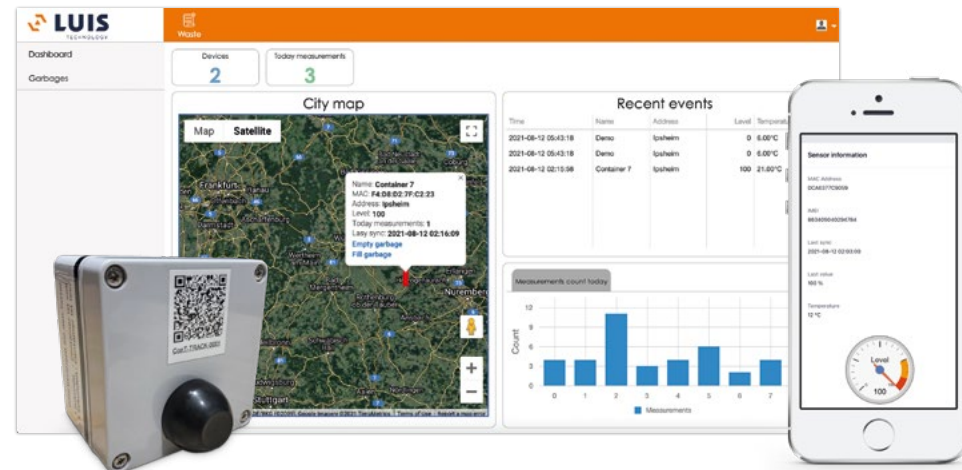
LUIS
TECHNOLOGY

Waste

Dashboard
Garbages

Devices
2

Today measurements
3

City map

Map Satellite

Frankfurt
Nuremberg
Stuttgart

Name: Container 7
MAC: F4:D8:D2:7F:C2:23
Address: Ipsheim
Level: 100
Today measurements: 1
Lasy sync: 2021-08-12 02:16:09
Empty garbage
Fill garbage

Recent events

| Time | Name | Address | Level | Temperat |
|---|---|---|---|---|
| 2021-08-12 05:43:18 | Demo | Ipsheim | 0 | 6.00°C |
| 2021-08-12 05:43:18 | Demo | Ipsheim | 0 | 6.00°C |
| 2021-08-12 02:15:08 | Container 7 | Ipsheim | 100 | 21.00°C |

Measurements count today

Count
12
9
6
3
0
0 1 2 3 4 5 6 7
Measurements

Sensor information

MAC Address
DCA6377C9D09

AppEUI
8634066400294784

Last sync
2021-08-12 02:03:09

Last value
100 %

Temperature
12 °C

Level
100